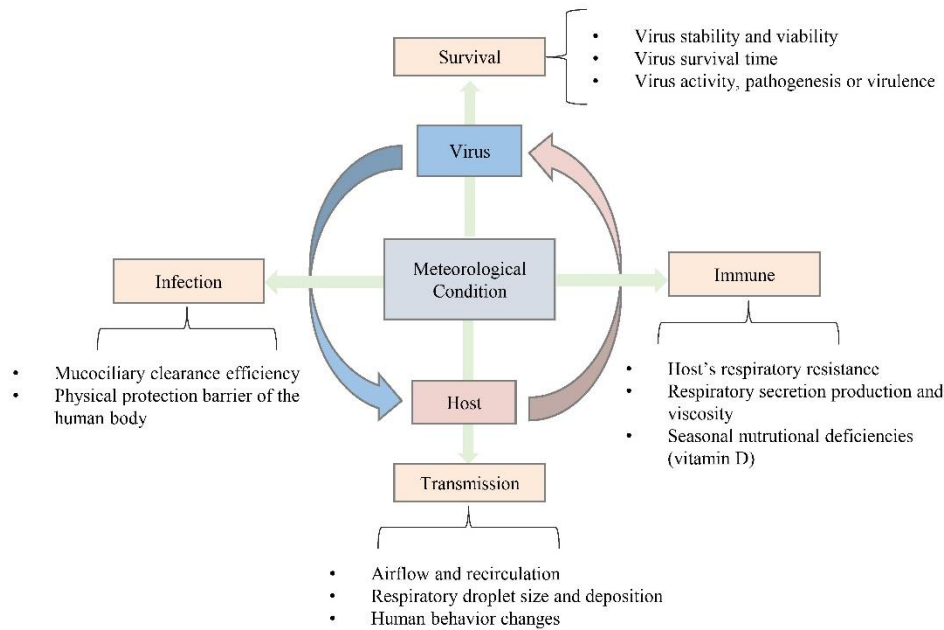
Survival

- Virus stability and viability
- Virus survival time
- Virus activity, pathogenesis or virulence

Virus

Infection

Meteorological Condition

Immune

- Mucociliary clearance efficiency
- Physical protection barrier of the human body

Host

- Host's respiratory resistance
- Respiratory secretion production and viscosity
- Seasonal nutrutional deficiencies (vitamin D)

Transmission

- Airflow and recirculation
- Respiratory droplet size and deposition
- Human behavior changes